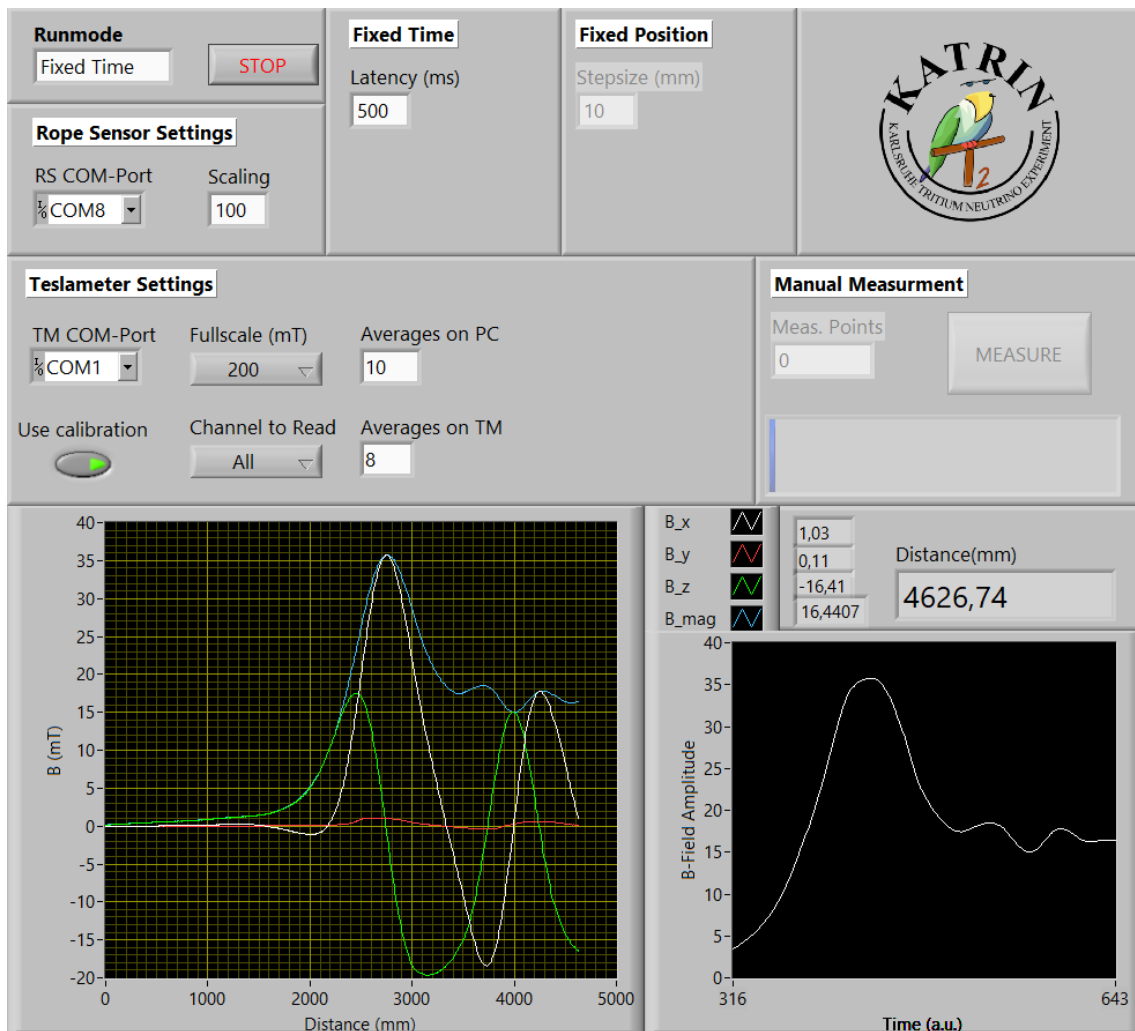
Runmode
Fixed Time
STOP

Fixed Time
Latency (ms)
500

Fixed Position
Stepsize (mm)
10

KATRIN
KARLSRUHE TRITIUM NEUTRINO EXPERIMENT
$T_2$

Rope Sensor Settings
RS COM-Port
COM8
Scaling
100

Teslameter Settings
TM COM-Port
COM1
Fullscale (mT)
200
Averages on PC
10
Use calibration
Channel to Read
All
Averages on TM
8

Manual Measurment
Meas. Points
0
MEASURE

B_x
B_y
B_z
B_mag
1,03
0,11
-16,41
16,4407
Distance(mm)
4626,74

40
35
30
25
20
15
10
5
0
-5
-10
-15
-20
B (mT)
0
1000
2000
3000
4000
5000
Distance (mm)

40
35
30
25
20
15
10
5
0
B-Field Amplitude
316
643
Time (a.u.)